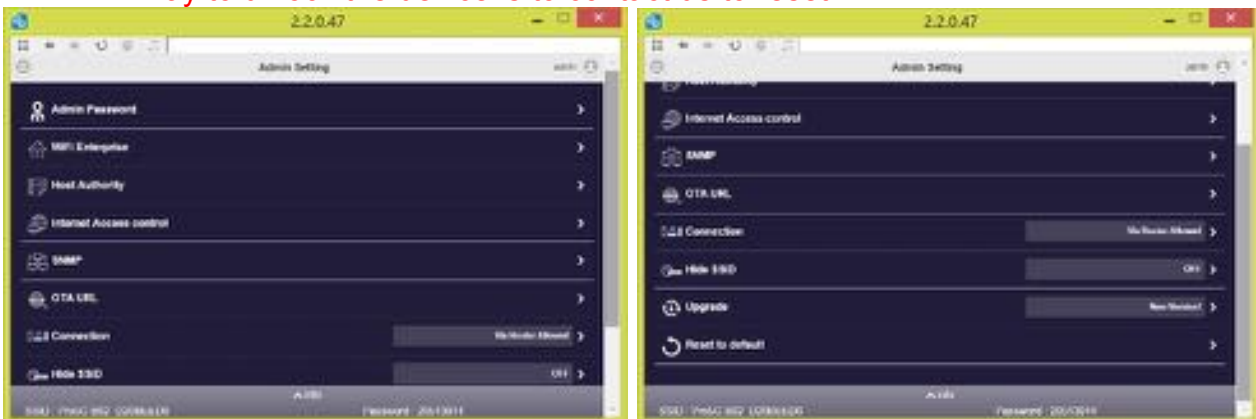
2.2.0.47

Admin Setting

Admin Password

WiFi Enterprise

Host Authority

Internet Access control

SNMP

OTA URL

Connection

Hide SSID

Off

2.2.0.47

Admin Setting

Internet Access control

SNMP

OTA URL

Connection

Hide SSID

Off

Upgrade

Reset to default